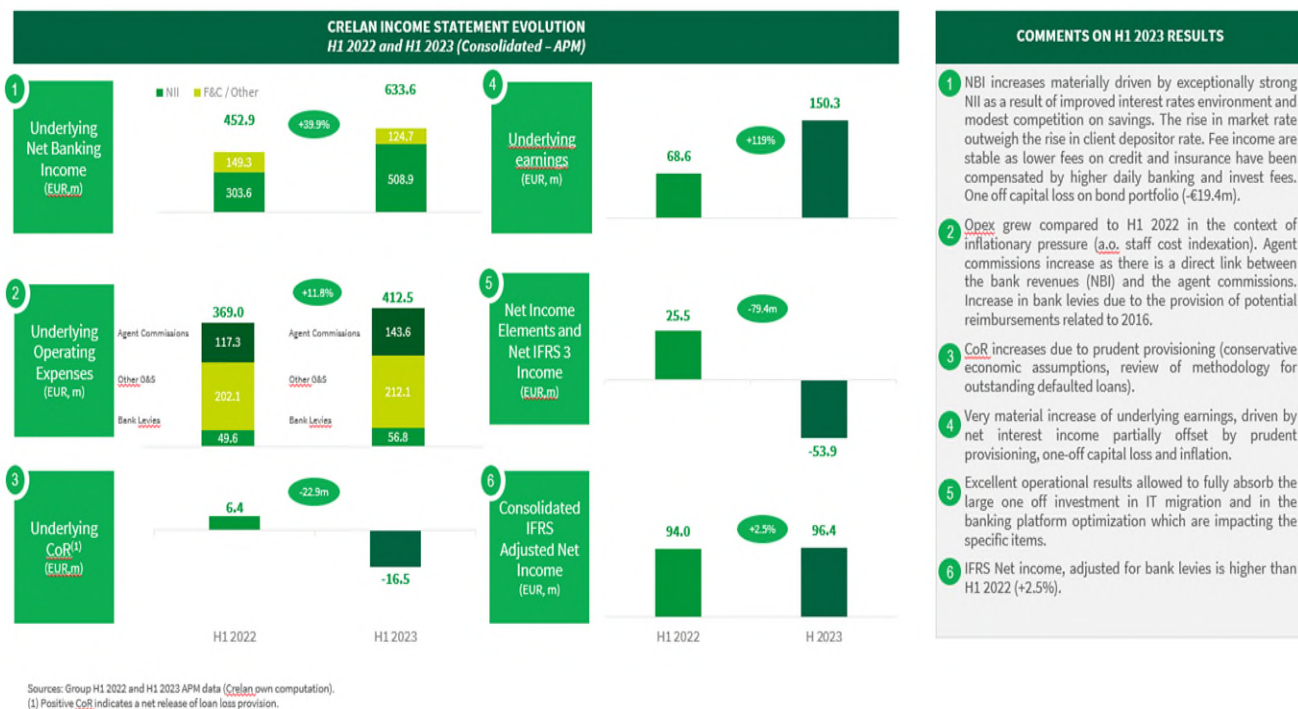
CRELAN INCOME STATEMENT EVOLUTION
H1 2022 and H1 2023 (Consolidated – APM)

1
Underlying Net Banking Income (EUR,m)

NII F&C / Other

452.9
149.3
303.6

+39.9%

633.6
124.7
508.9

4
Underlying earnings (EUR, m)

68.6

+119%

150.3

2
Underlying Operating Expenses (EUR, m)

369.0
Agent Commissions 117.3
Other G&S 202.1
Bank Levies 49.6

+11.8%

412.5
Agent Commissions 143.6
Other G&S 212.1
Bank Levies 56.8

5
Net Income Elements and Net IFRS 3 Income (EUR,m)

25.5

-79.4m

-53.9

3
Underlying CoR$^{(1)}$ (EUR,m)

6.4

-22.9m

-16.5

H1 2022 H1 2023

6
Consolidated IFRS Adjusted Net Income (EUR, m)

94.0

+2.5%

96.4

H1 2022 H 2023

COMMENTS ON H1 2023 RESULTS

1 NBI increases materially driven by exceptionally strong NII as a result of improved interest rates environment and modest competition on savings. The rise in market rate outweigh the rise in client depositor rate. Fee income are stable as lower fees on credit and insurance have been compensated by higher daily banking and invest fees. One off capital loss on bond portfolio (-€19.4m).

2 Opex grew compared to H1 2022 in the context of inflationary pressure (a.o. staff cost indexation). Agent commissions increase as there is a direct link between the bank revenues (NBI) and the agent commissions. Increase in bank levies due to the provision of potential reimbursements related to 2016.

3 CoR increases due to prudent provisioning (conservative economic assumptions, review of methodology for outstanding defaulted loans).

4 Very material increase of underlying earnings, driven by net interest income partially offset by prudent provisioning, one-off capital loss and inflation.

5 Excellent operational results allowed to fully absorb the large one off investment in IT migration and in the banking platform optimization which are impacting the specific items.

6 IFRS Net income, adjusted for bank levies is higher than H1 2022 (+2.5%).

Sources: Group H1 2022 and H1 2023 APM data (Crelan own computation).
(1) Positive CoR indicates a net release of loan loss provision.